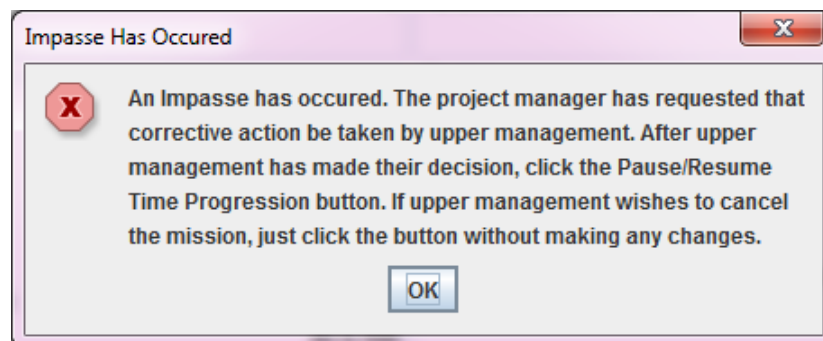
Impasse Has Occured

An Impasse has occured. The project manager has requested that corrective action be taken by upper management. After upper management has made their decision, click the Pause/Resume Time Progression button. If upper management wishes to cancel the mission, just click the button without making any changes.

OK